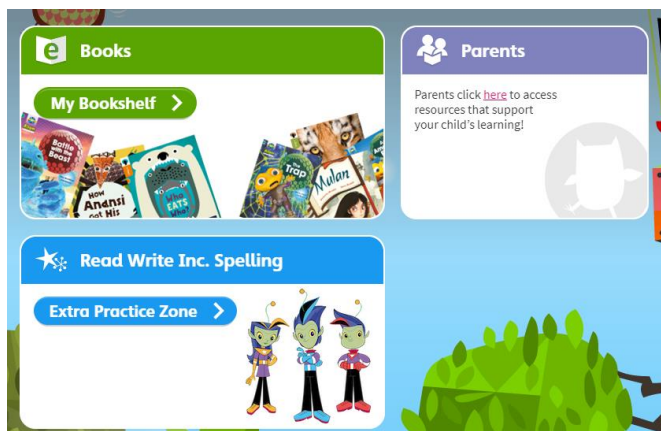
Books

My Bookshelf

Battle with the Beast

How Anansi Got His

Who Eats What

Trap

Mulan

Parents

Parents click here to access resources that support your child's learning!

Read Write Inc. Spelling

Extra Practice Zone